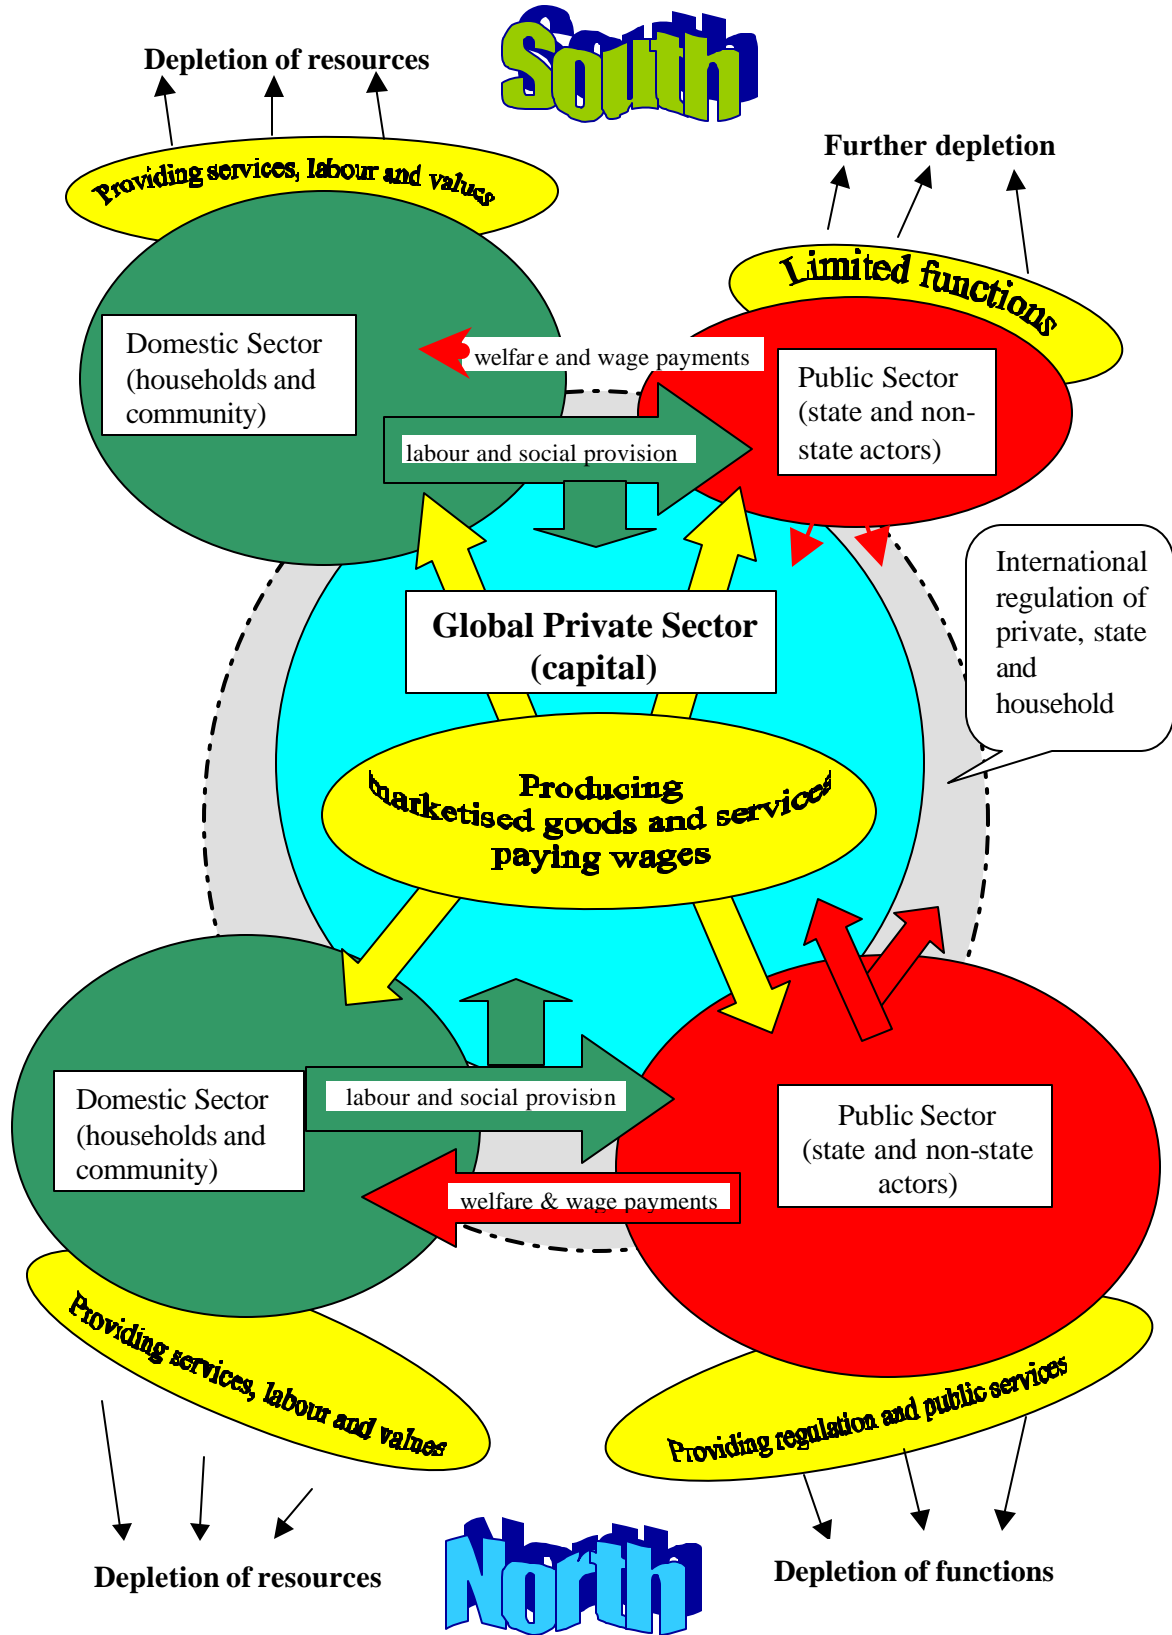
Depletion of resources

South

Further depletion

Providing services, labour and values

Limited functions

Domestic Sector (households and community)

welfare and wage payments

Public Sector (state and non-state actors)

labour and social provision

International regulation of private, state and household

Global Private Sector (capital)

Producing marketised goods and services paying wages

Domestic Sector (households and community)

labour and social provision

Public Sector (state and non-state actors)

welfare & wage payments

Providing services, labour and values

Providing regulation and public services

Depletion of resources

North

Depletion of functions